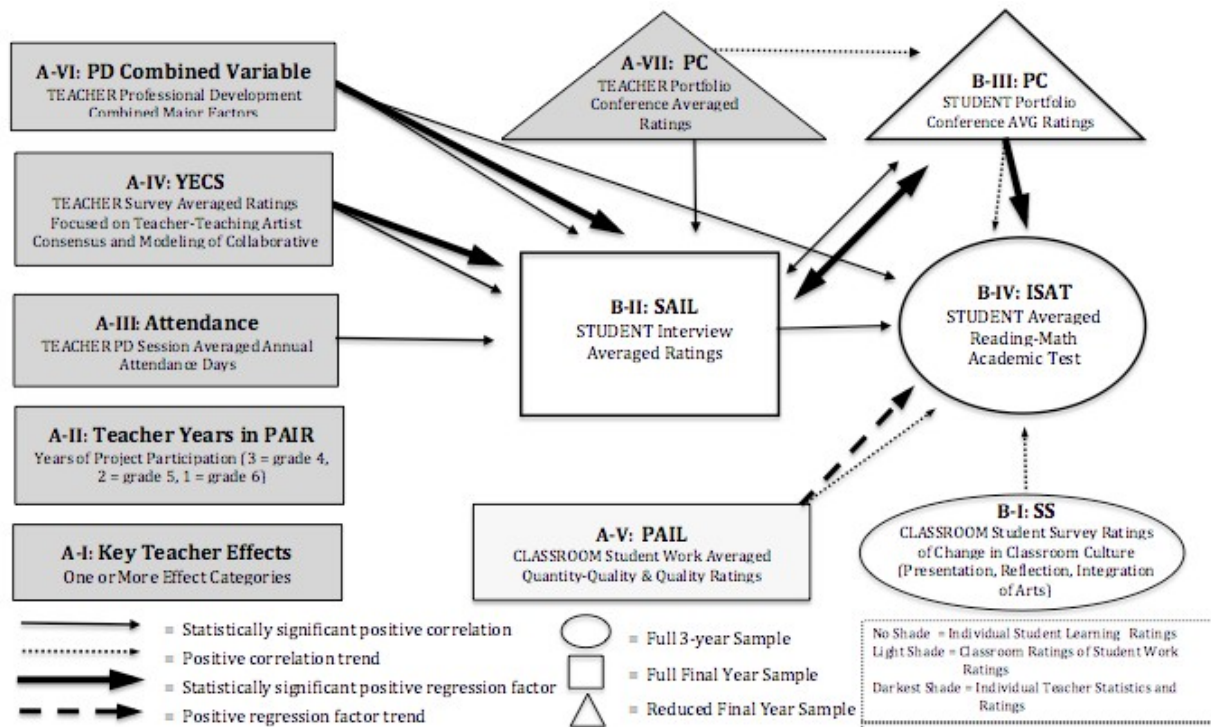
A-VI: PD Combined Variable
TEACHER Professional Development Combined Major Factors

A-VII: PC
TEACHER Portfolio Conference Averaged Ratings

B-III: PC
STUDENT Portfolio Conference AVG Ratings

A-IV: YECS
TEACHER Survey Averaged Ratings Focused on Teacher-Teaching Artist Consensus and Modeling of Collaborative

B-II: SAIL
STUDENT Interview Averaged Ratings

B-IV: ISAT
STUDENT Averaged Reading-Math Academic Test

A-III: Attendance
TEACHER PD Session Averaged Annual Attendance Days

A-II: Teacher Years in PAIR
Years of Project Participation (3 = grade 4, 2 = grade 5, 1 = grade 6)

A-V: PAIL
CLASSROOM Student Work Averaged Quantity-Quality & Quality Ratings

B-I: SS
CLASSROOM Student Survey Ratings of Change in Classroom Culture (Presentation, Reflection, Integration of Arts)

A-I: Key Teacher Effects
One or More Effect Categories

= Statistically significant positive correlation
= Positive correlation trend
= Statistically significant positive regression factor
= Positive regression factor trend

= Full 3-year Sample
= Full Final Year Sample
= Reduced Final Year Sample

No Shade = Individual Student Learning Ratings
Light Shade = Classroom Ratings of Student Work Ratings
Darkest Shade = Individual Teacher Statistics and Ratings